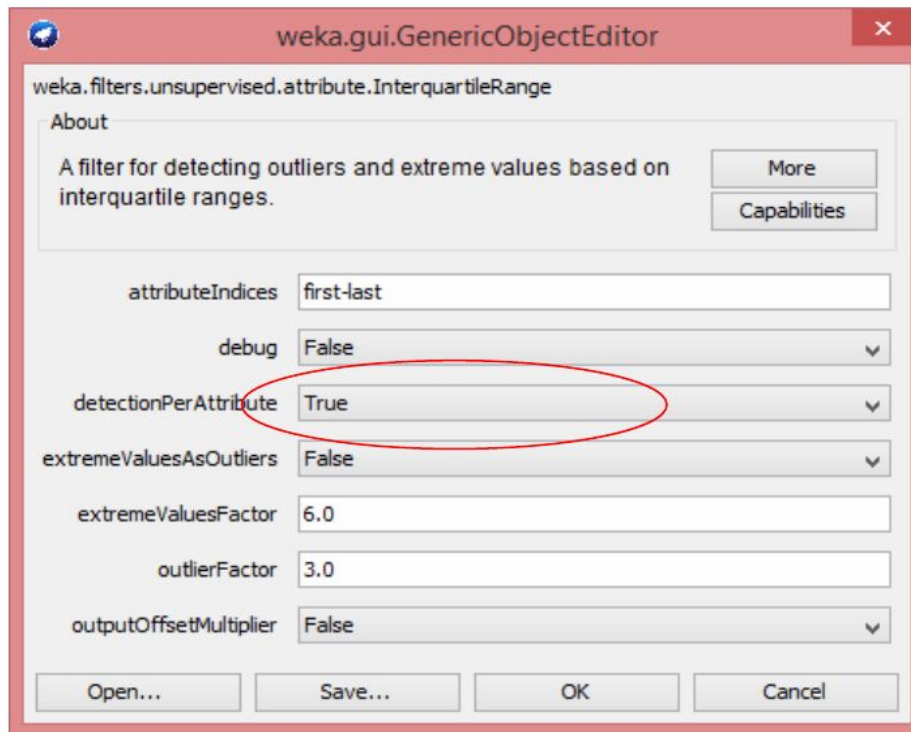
weka.gui.GenericObjectEditor

weka.filters.unsupervised.attribute.InterquartileRange

About

A filter for detecting outliers and extreme values based on interquartile ranges.

More

Capabilities

attributeIndices first-last

debug False

detectionPerAttribute True

extremeValuesAsOutliers False

extremeValuesFactor 6.0

outlierFactor 3.0

outputOffsetMultiplier False

Open...

Save...

OK

Cancel